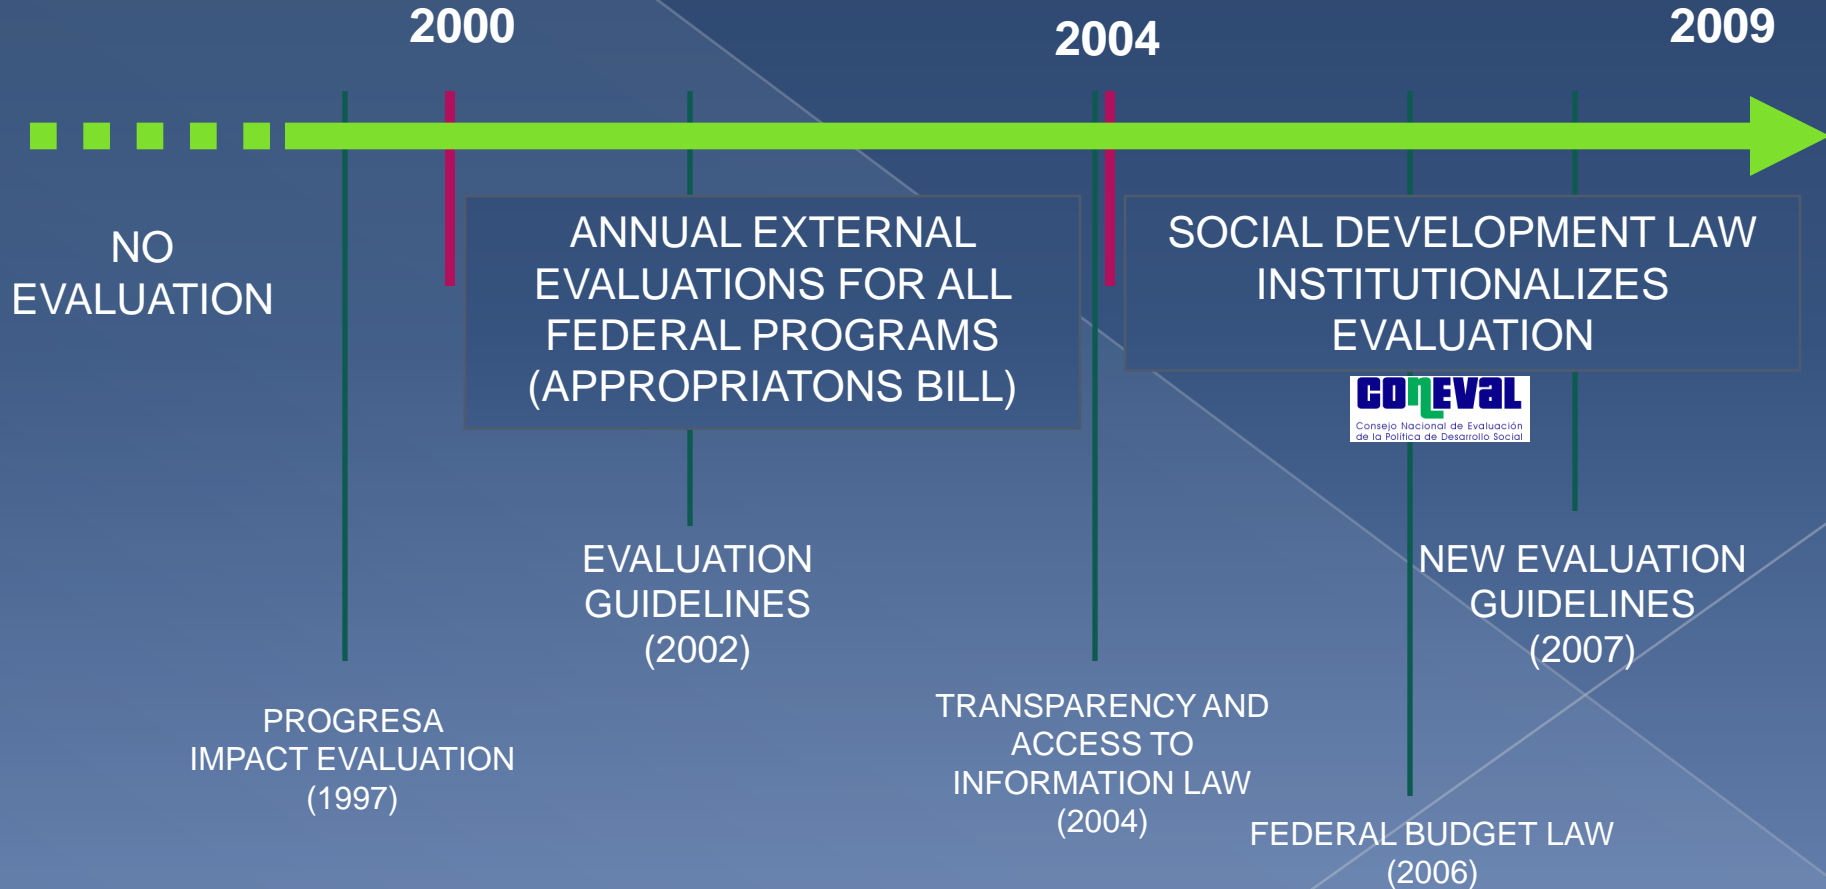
2000

2004

2009

NO EVALUATION

ANNUAL EXTERNAL EVALUATIONS FOR ALL FEDERAL PROGRAMS (APPROPRIATONS BILL)

SOCIAL DEVELOPMENT LAW INSTITUTIONALIZES EVALUATION

CONEVAL
Consejo Nacional de Evaluación de la Política de Desarrollo Social

EVALUATION GUIDELINES (2002)

NEW EVALUATION GUIDELINES (2007)

PROGRESA IMPACT EVALUATION (1997)

TRANSPARENCY AND ACCESS TO INFORMATION LAW (2004)

FEDERAL BUDGET LAW (2006)